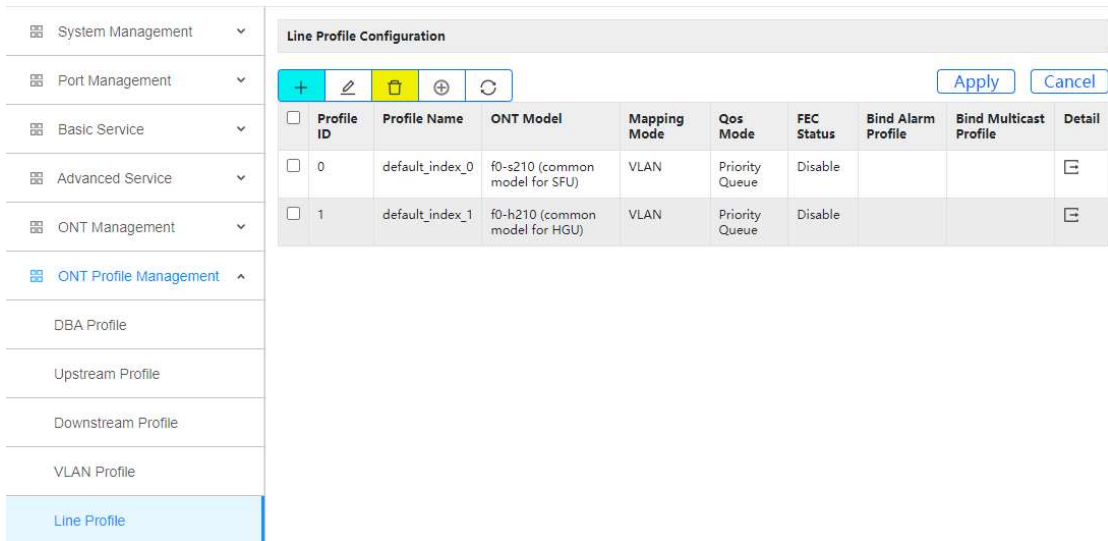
System Management
Port Management
Basic Service
Advanced Service
ONT Management
ONT Profile Management
DBA Profile
Upstream Profile
Downstream Profile
VLAN Profile
Line Profile

Line Profile Configuration

Apply Cancel

| | Profile ID | Profile Name | ONT Model | Mapping Mode | Qos Mode | FEC Status | Bind Alarm Profile | Bind Multicast Profile | Detail |
|---|---|---|---|---|---|---|---|---|---|
| | 0 | default_index_0 | f0-s210 (common model for SFU) | VLAN | Priority Queue | Disable | | | |
| | 1 | default_index_1 | f0-h210 (common model for HGU) | VLAN | Priority Queue | Disable | | | |